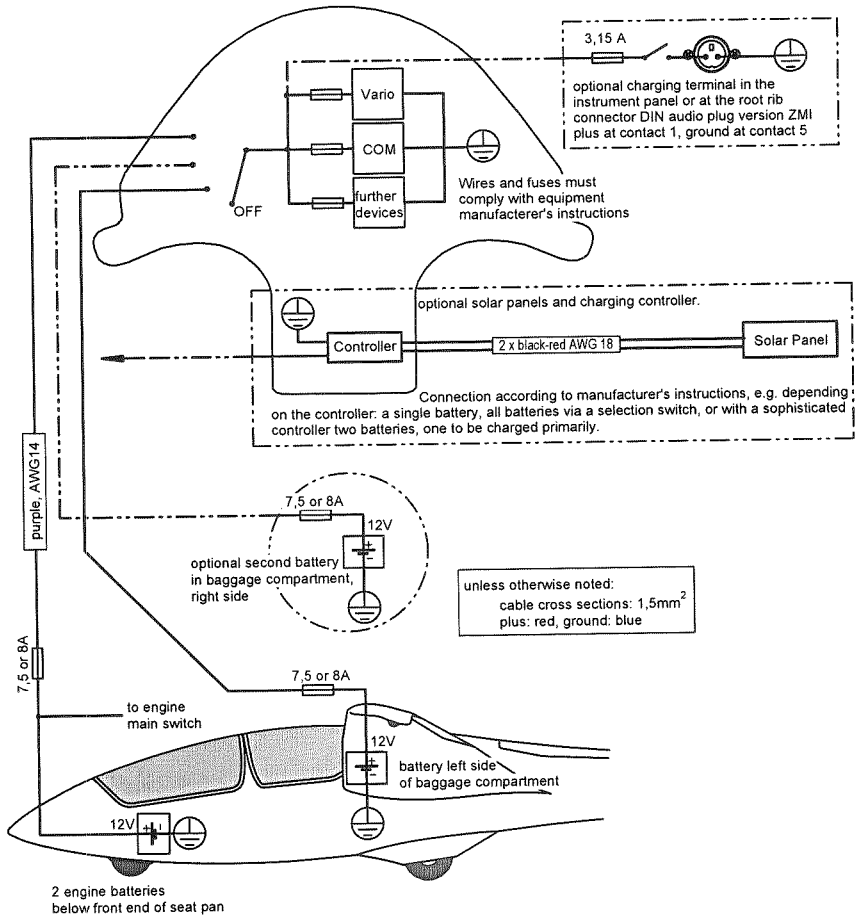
3,15 A

optional charging terminal in the instrument panel or at the root rib connector DIN audio plug version ZMI plus at contact 1, ground at contact 5

Vario

COM

further devices

OFF

Wires and fuses must comply with equipment manufacterer's instructions

optional solar panels and charging controller.

Controller

2 x black-red AWG 18

Solar Panel

Connection according to manufacturer's instructions, e.g. depending on the controller: a single battery, all batteries via a selection switch, or with a sophisticated controller two batteries, one to be charged primarily.

purple, AWG14

7,5 or 8A

12V

optional second battery in baggage compartment, right side

unless otherwise noted:
cable cross sections: 1,5mm$^2$
plus: red, ground: blue

7,5 or 8A

7,5 or 8A

to engine main switch

12V

battery left side of baggage compartment

12V

2 engine batteries below front end of seat pan